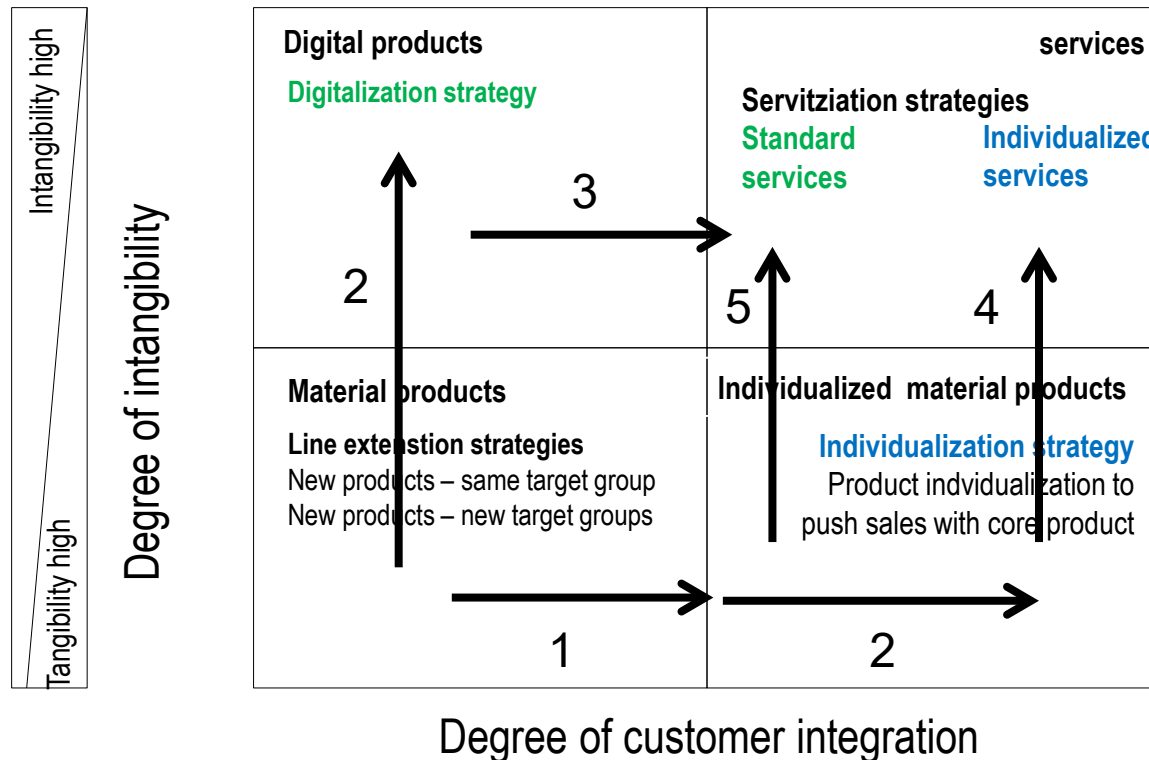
Intangibility high

Tangibility high

Degree of intangibility

Digital products

Digitalization strategy

services

Servitziation strategies

Standard services

Individualized services

3

2

5

4

Material products

Line extenstion strategies

New products – same target group

New products – new target groups

Individualized material products

Individualization strategy

Product indvidualization to push sales with core product

1

2

Degree of customer integration